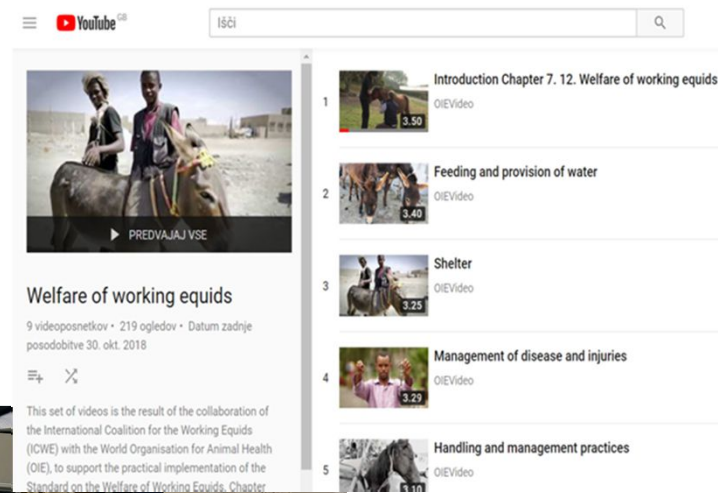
YouTube GB

Išči

PREDVAJAJ VSE

Welfare of working equids

9 videoposnetkov • 219 ogledov • Datum zadnje posodobitve 30. okt. 2018

This set of videos is the result of the collaboration of the International Coalition for the Working Equids (ICWE) with the World Organisation for Animal Health (OIE), to support the practical implementation of the Standard on the Welfare of Working Equids, Chapter

1 Introduction Chapter 7. 12. Welfare of working equids
OIEVideo
3.50

2 Feeding and provision of water
OIEVideo
3.40

3 Shelter
OIEVideo
3.25

4 Management of disease and injuries
OIEVideo
3.29

5 Handling and management practices
OIEVideo
3.10